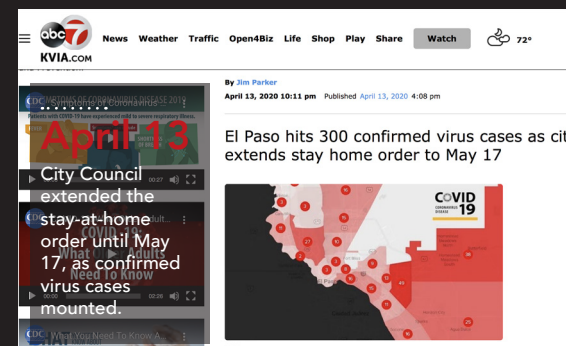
abc 7 KVIA.com News Weather Traffic Open4Biz Life Shop Play Share Watch 72°

By Jim Parker
April 13, 2020 10:11 pm Published April 13, 2020 4:08 pm

El Paso hits 300 confirmed virus cases as cit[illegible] extends stay home order to May 17

COVID 19 CORONAVIRUS DISEASE

April 13

City Council extended the stay-at-home order until May 17, as confirmed virus cases mounted.

Symptoms of Coronavirus
Patients with COVID-19 have experienced mild to severe respiratory illness.
00:27
COVID-19: What Adults Need To Know
00:00 02:28
What You Need To Know A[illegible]